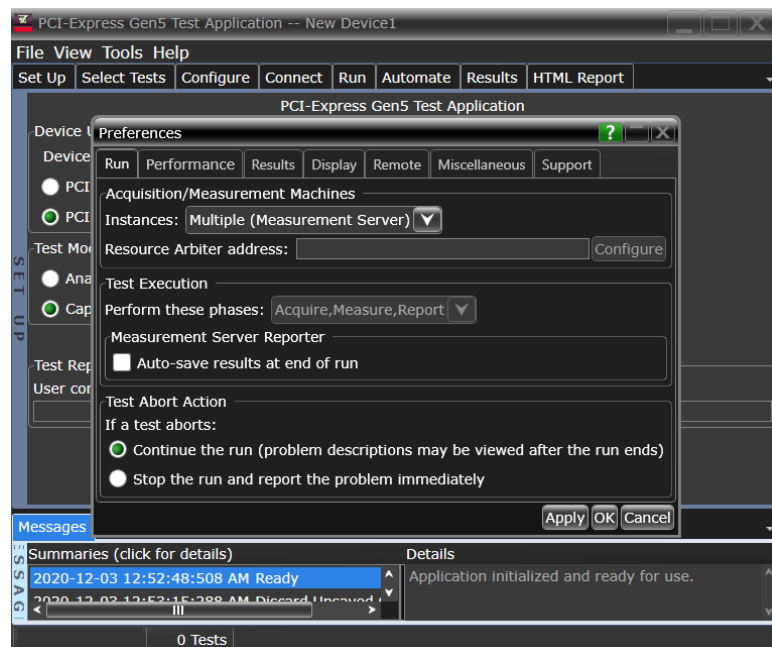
PCI-Express Gen5 Test Application -- New Device1

File View Tools Help

Set Up | Select Tests | Configure | Connect | Run | Automate | Results | HTML Report

PCI-Express Gen5 Test Application

Device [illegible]
Device
PCI
PCI
Test Mo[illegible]
Ana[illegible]
Cap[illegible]
Test Rep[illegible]
User cor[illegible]

SET UP

Preferences

Run | Performance | Results | Display | Remote | Miscellaneous | Support

Acquisition/Measurement Machines
Instances: Multiple (Measurement Server)
Resource Arbiter address: Configure

Test Execution
Perform these phases: Acquire,Measure,Report

Measurement Server Reporter
Auto-save results at end of run

Test Abort Action
If a test aborts:
Continue the run (problem descriptions may be viewed after the run ends)
Stop the run and report the problem immediately

Apply OK Cancel

Messages

SSAG

Summaries (click for details)
2020-12-03 12:52:48:508 AM Ready
2020-12-03 12:53:15:288 AM Discard Unsaved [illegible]

Details
Application initialized and ready for use.

0 Tests